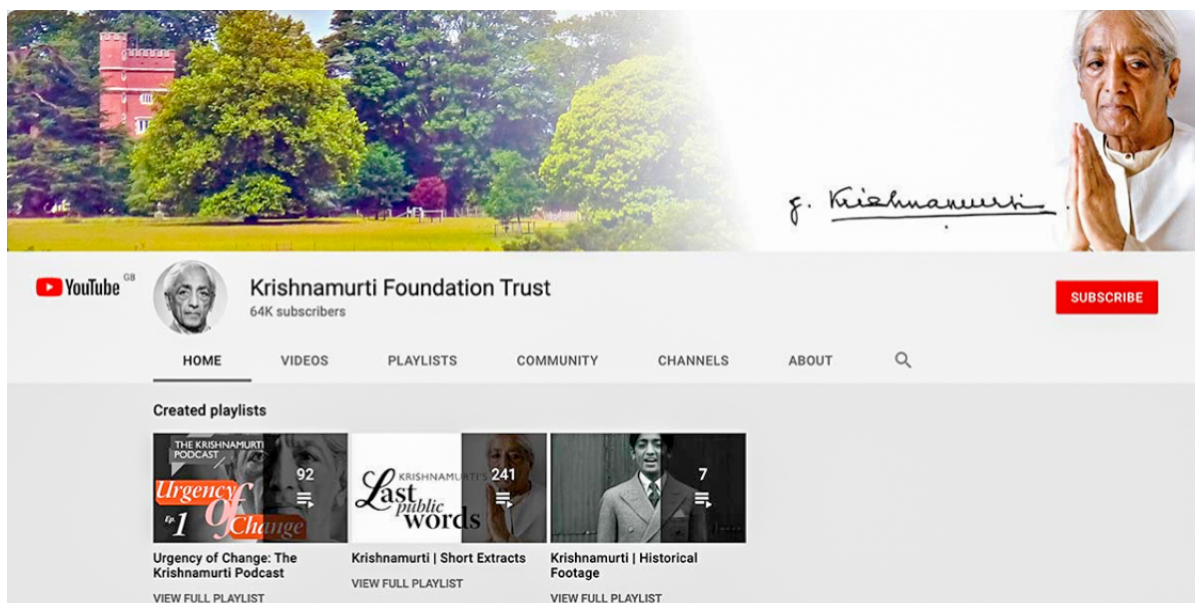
J. Krishnamurti

YouTube GB

Krishnamurti Foundation Trust
64K subscribers

SUBSCRIBE

HOME VIDEOS PLAYLISTS COMMUNITY CHANNELS ABOUT

Created playlists

THE KRISHNAMURTI PODCAST
Urgency of Change
Ep. 1
92

KRISHNAMURTI'S
Last public words
241

7

Urgency of Change: The Krishnamurti Podcast
VIEW FULL PLAYLIST

Krishnamurti | Short Extracts
VIEW FULL PLAYLIST

Krishnamurti | Historical Footage
VIEW FULL PLAYLIST